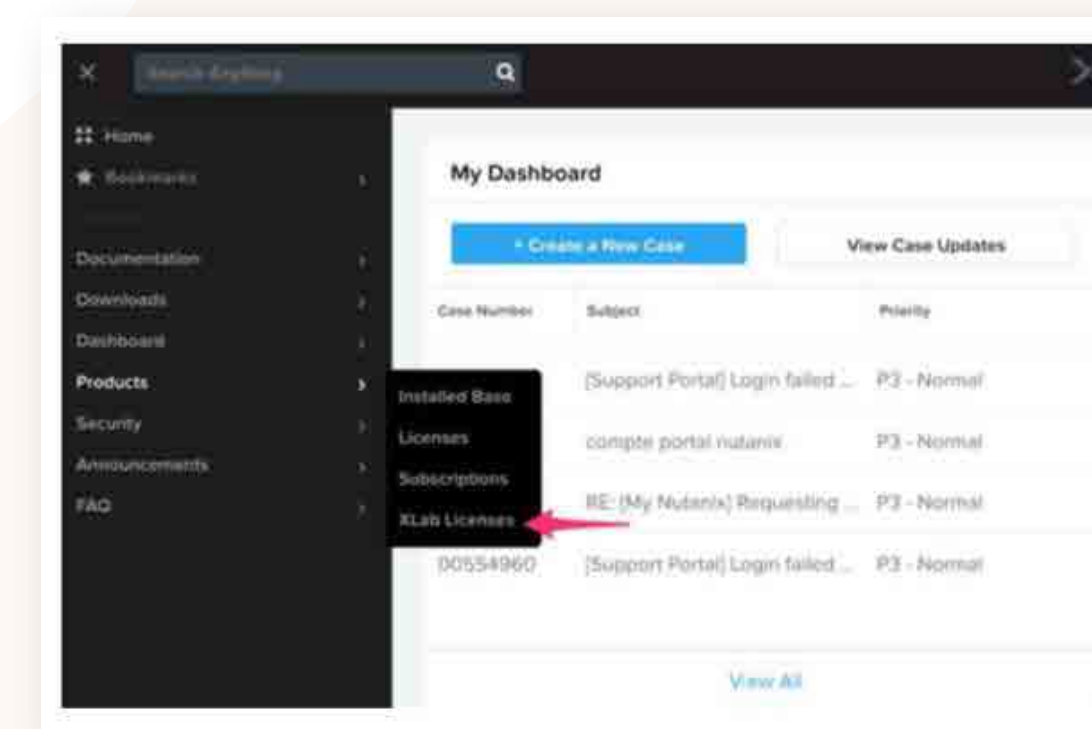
Search Anything

Home
Bookmarks
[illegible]
Documentation
Downloads
Dashboard
Products
Security
Announcements
FAQ

Installed Base
Licenses
Subscriptions
XLab Licenses

My Dashboard

+ Create a New Case
View Case Updates

| Case Number | Subject | Priority |
|---|---|---|
| | [Support Portal] Login failed ... | P3 - Normal |
| | compte portal nutanix | P3 - Normal |
| | RE: [My Nutanix] Requesting ... | P3 - Normal |
| 00554960 | [Support Portal] Login failed ... | P3 - Normal |

View All